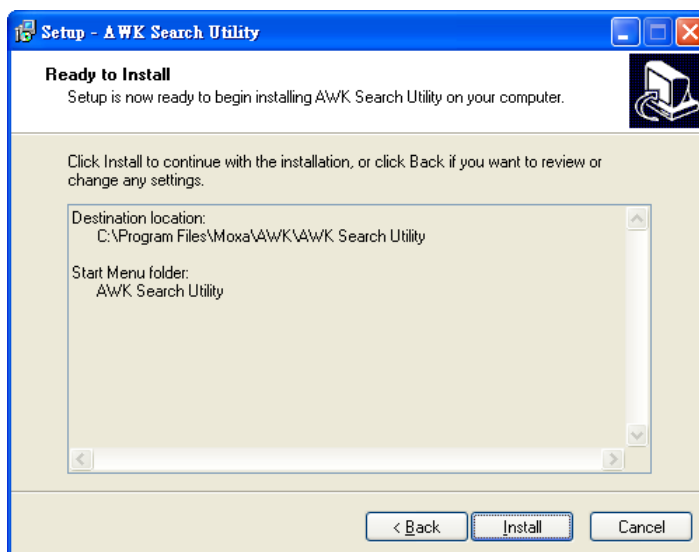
Setup - AWK Search Utility

Ready to Install
Setup is now ready to begin installing AWK Search Utility on your computer.

Click Install to continue with the installation, or click Back if you want to review or change any settings.

Destination location:
C:\Program Files\Moxa\AWK\AWK Search Utility

Start Menu folder:
AWK Search Utility

< Back
Install
Cancel